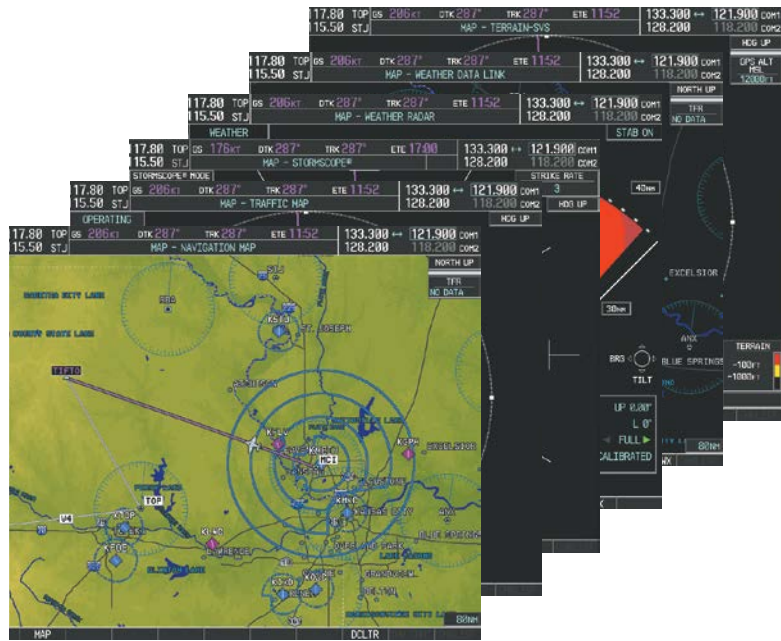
117.80 TOP 115.50 STJ GS 206KT DTK 287° TRK 287° ETE 11:52 133.300 ↔ 121.900 COM1 128.200 118.200 COM2
MAP - TERRAIN-SVS
HDG UP
GPS ALT MSL 12000FT

117.80 TOP 115.50 STJ GS 206KT DTK 287° TRK 287° ETE 11:52 133.300 ↔ 121.900 COM1 128.200 118.200 COM2
MAP - WEATHER DATA LINK
NORTH UP
TFR NO DATA

117.80 TOP 115.50 STJ GS 206KT DTK 287° TRK 287° ETE 11:52 133.300 ↔ 121.900 COM1 128.200 118.200 COM2
MAP - WEATHER RADAR
WEATHER
STAB ON

117.80 TOP 115.50 STJ GS 176KT DTK 287° TRK 287° ETE 17:00 133.300 ↔ 121.900 COM1 128.200 118.200 COM2
MAP - STORMSCOPE®
STORMSCOPE® MODE
STRIKE RATE 3

117.80 TOP 115.50 STJ GS 206KT DTK 287° TRK 287° ETE 11:52 133.300 ↔ 121.900 COM1 128.200 118.200 COM2
MAP - TRAFFIC MAP
OPERATING
HDG UP
HDG UP

117.80 TOP 115.50 STJ GS 206KT DTK 287° TRK 287° ETE 11:52 133.300 ↔ 121.900 COM1 128.200 118.200 COM2
MAP - NAVIGATION MAP
NORTH UP
TFR NO DATA

40NM
30NM
EXCELSIOR
ANX
BLUE SPRINGS
BRG
TILT
UP 0.00°
L 0°
FULL
CALIBRATED
TERRAIN
-100FT
-1000FT
80NM

STJ
ST. JOSEPH
TIFTO
KMCI
MCI
KLXT
TOP
KFOE
80NM
MAP
DCLTR